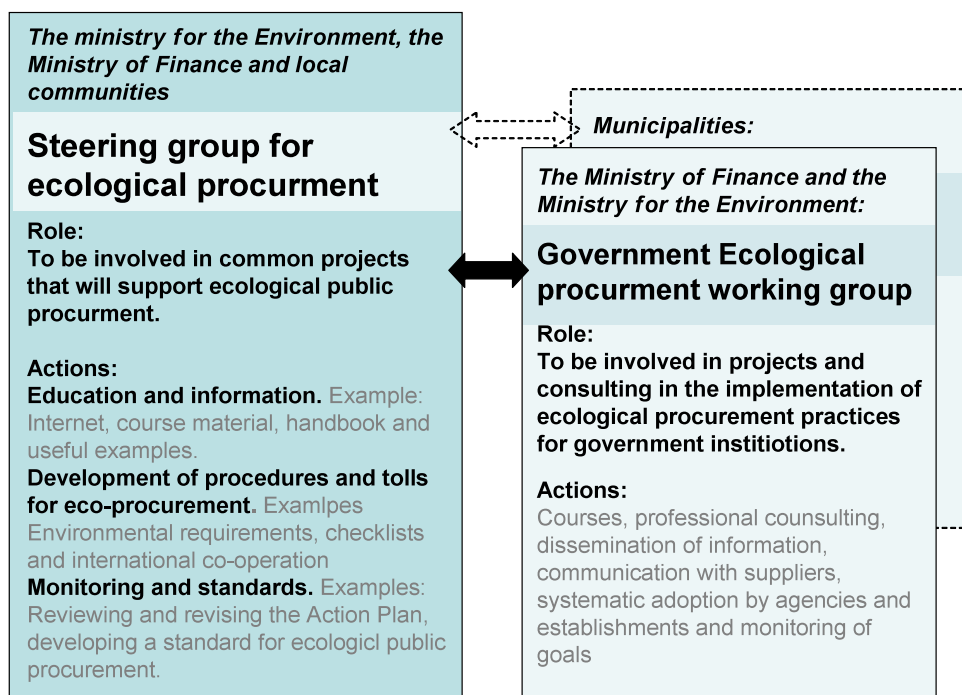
The ministry for the Environment, the Ministry of Finance and local communities

Steering group for ecological procurment

Role:
To be involved in common projects that will support ecological public procurment.

Actions:
Education and information. Example: Internet, course material, handbook and useful examples.
Development of procedures and tolls for eco-procurement. Examlpes Environmental requirements, checklists and international co-operation
Monitoring and standards. Examples: Reviewing and revising the Action Plan, developing a standard for ecologicl public procurement.

Municipalities:

The Ministry of Finance and the Ministry for the Environment:

Government Ecological procurment working group

Role:
To be involved in projects and consulting in the implementation of ecological procurement practices for government institiotions.

Actions:
Courses, professional counsulting, dissemination of information, communication with suppliers, systematic adoption by agencies and establishments and monitoring of goals